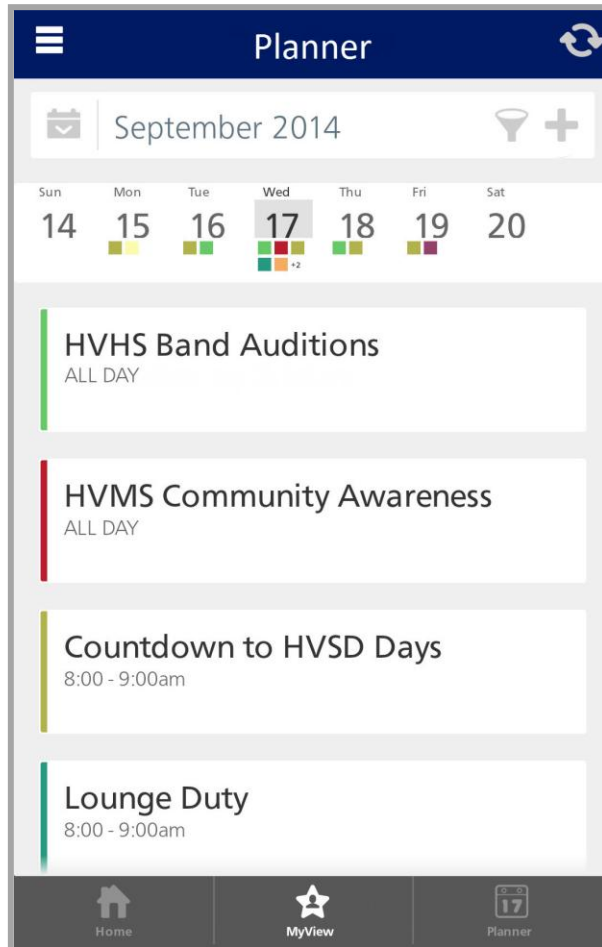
Planner

September 2014

Sun 14
Mon 15
Tue 16
Wed 17
+2
Thu 18
Fri 19
Sat 20

HVHS Band Auditions
ALL DAY

HVMS Community Awareness
ALL DAY

Countdown to HVSD Days
8:00 - 9:00am

Lounge Duty
8:00 - 9:00am

Home
MyView
17
Planner